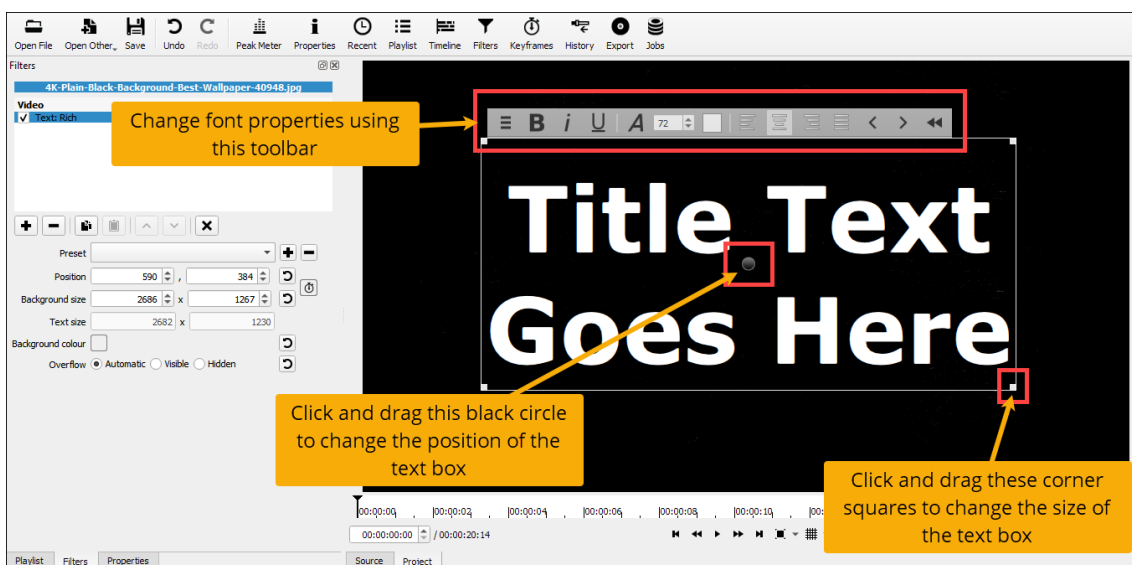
Open File Open Other Save Undo Redo Peak Meter Properties Recent Playlist Timeline Filters Keyframes History Export Jobs

Filters

4K-Plain-Black-Background-Best-Wallpaper-40948.jpg

Video
✓ Text: Rich

Change font properties using this toolbar

72

Title Text Goes Here

Preset
Position 590 , 384
Background size 2686 x 1267
Text size 2682 x 1230
Background colour
Overflow Automatic Visible Hidden

Click and drag this black circle to change the position of the text box

Click and drag these corner squares to change the size of the text box

00:00:00 00:00:02 00:00:04 00:00:06 00:00:08 00:00:10 00:00:

00:00:00:00 / 00:00:20:14

Playlist Filters Properties Source Project